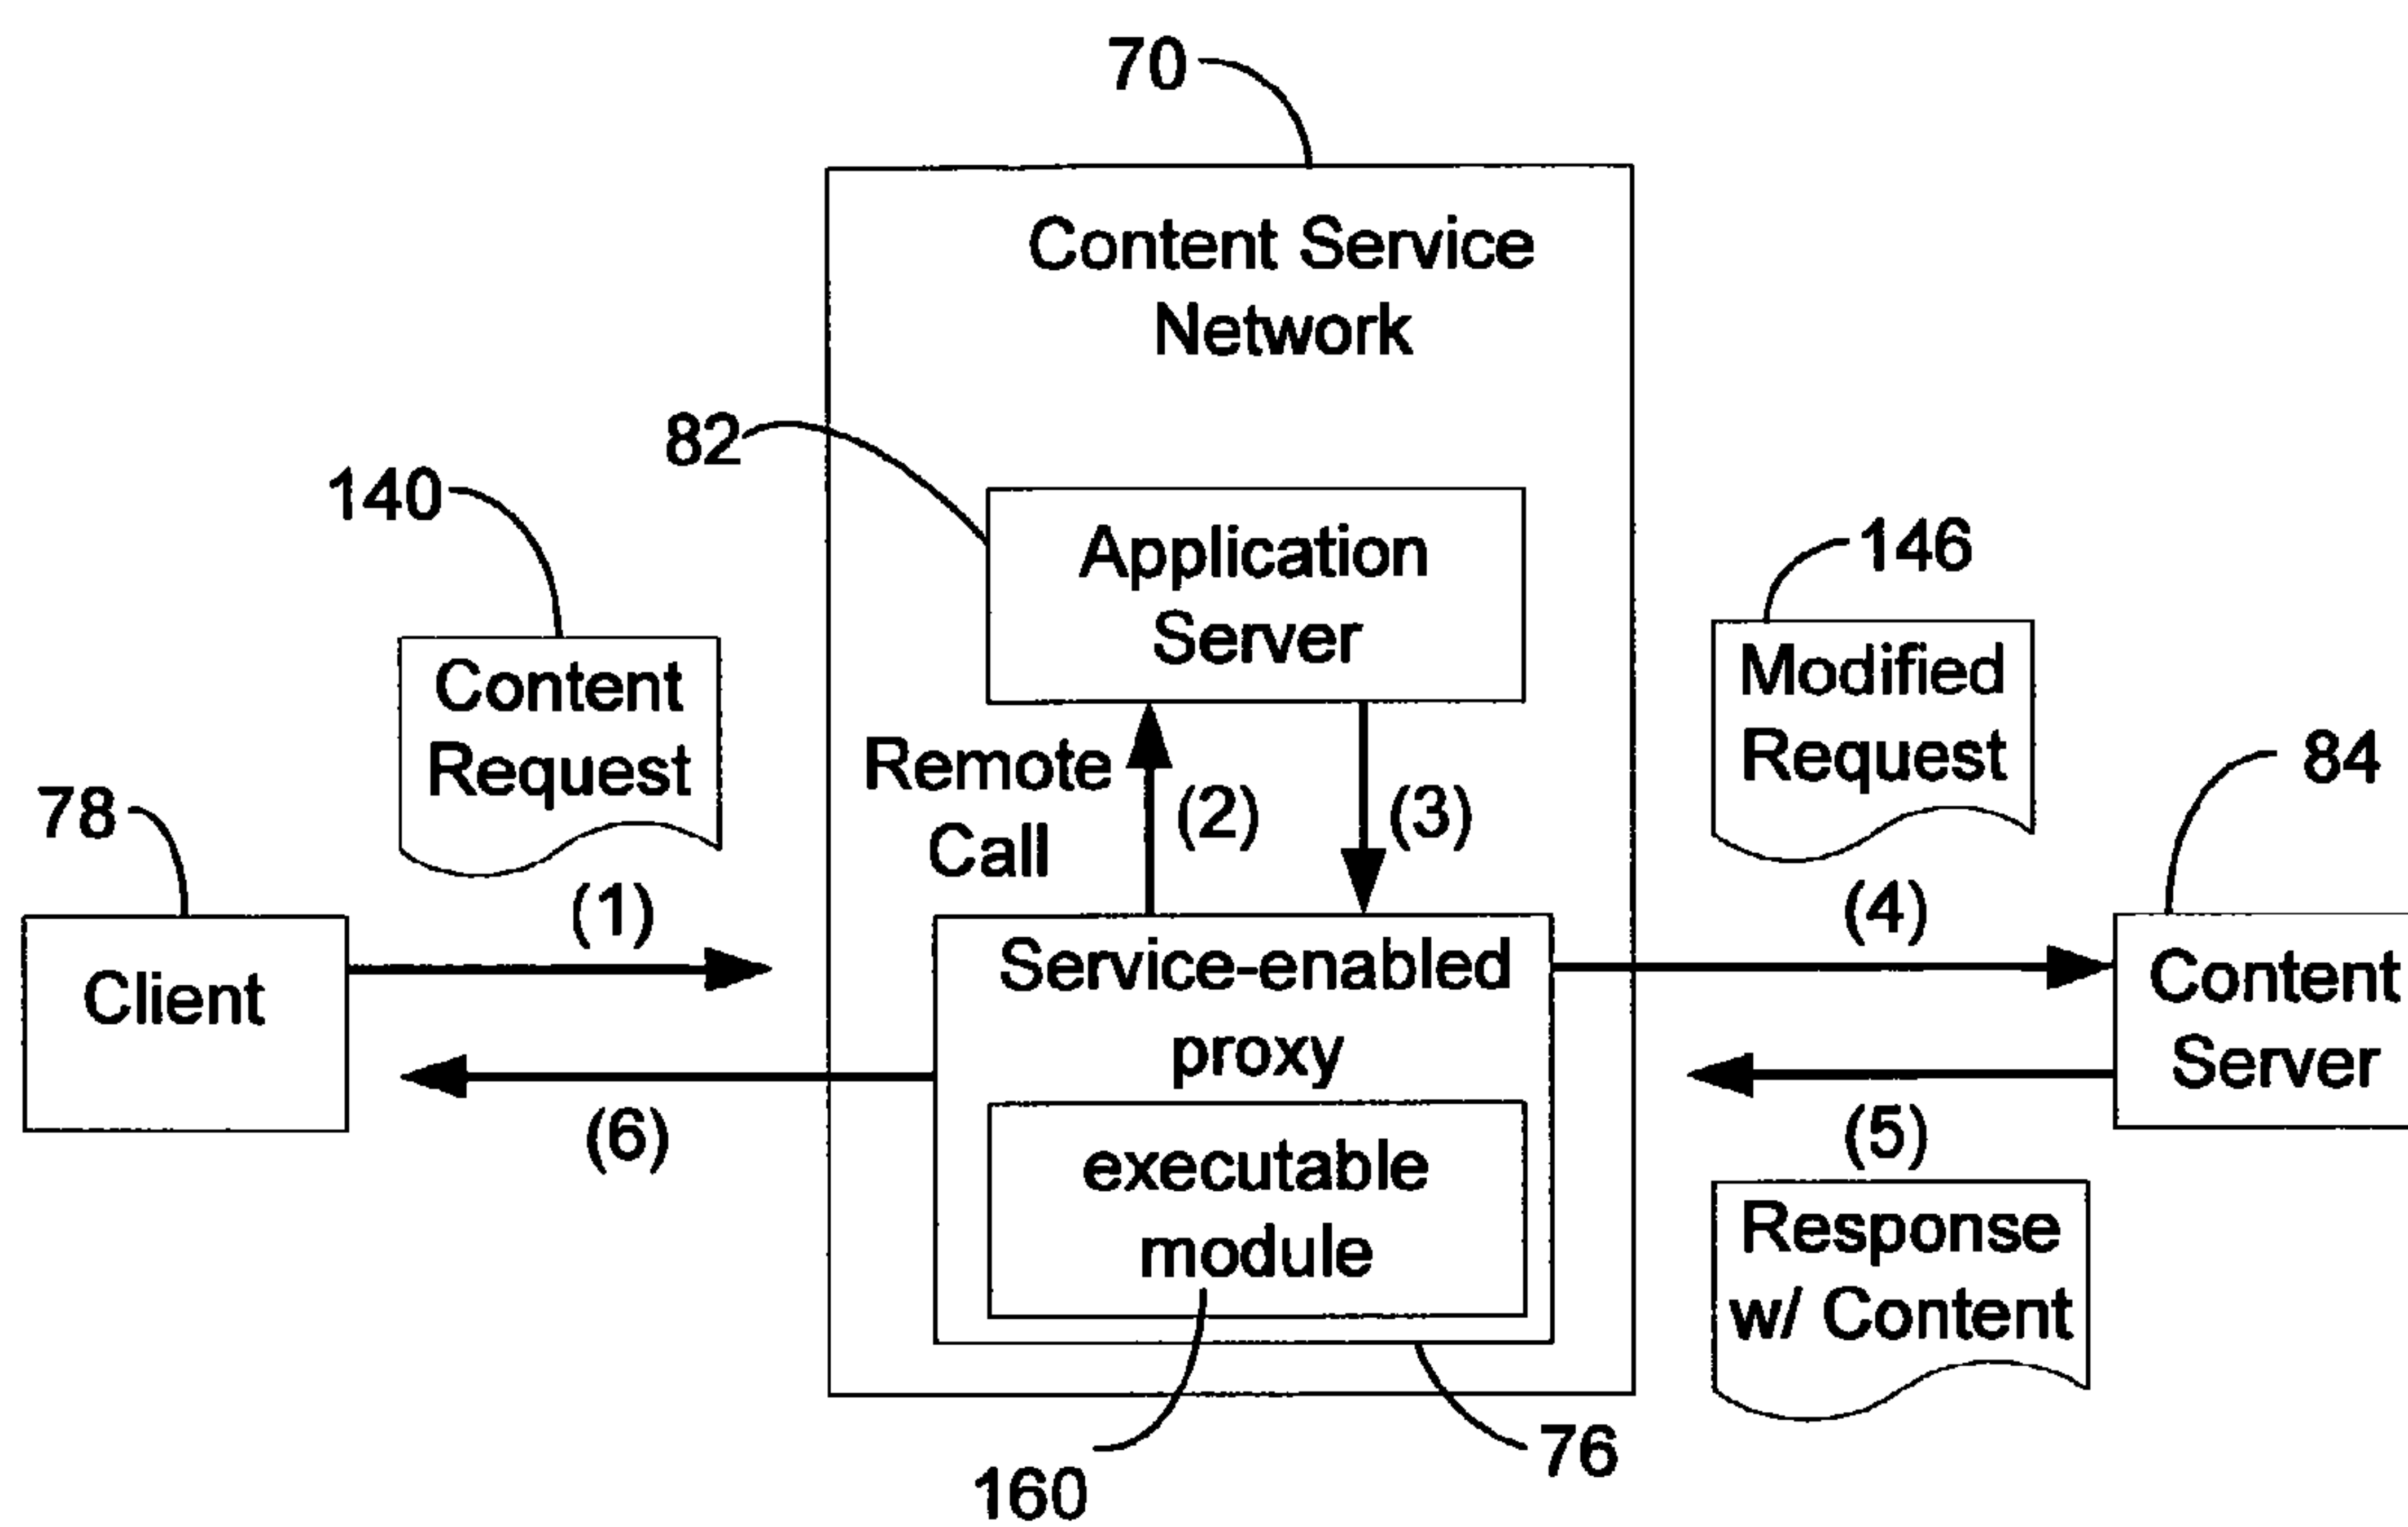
70

Content Service Network

82

140

Application Server

146

Content Request

Modified Request

84

78

Remote Call

(2)

(3)

(1)

(4)

Client

Service-enabled proxy

Content Server

(6)

(5)

executable module

Response w/ Content

76

160